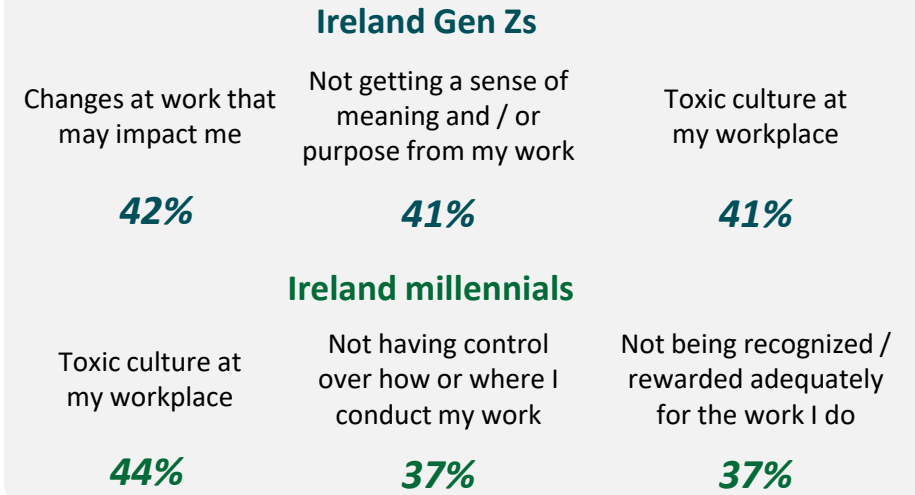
Ireland Gen Zs

Changes at work that may impact me

42%

Not getting a sense of meaning and / or purpose from my work

41%

Toxic culture at my workplace

41%

Ireland millennials

Toxic culture at my workplace

44%

Not having control over how or where I conduct my work

37%

Not being recognized / rewarded adequately for the work I do

37%